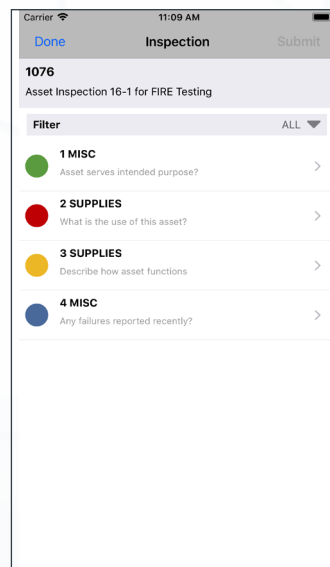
Carrier
11:09 AM

Done
Inspection
Submit

1076
Asset Inspection 16-1 for FIRE Testing

Filter
ALL

1 MISC
Asset serves intended purpose?

2 SUPPLIES
What is the use of this asset?

3 SUPPLIES
Describe how asset functions

4 MISC
Any failures reported recently?